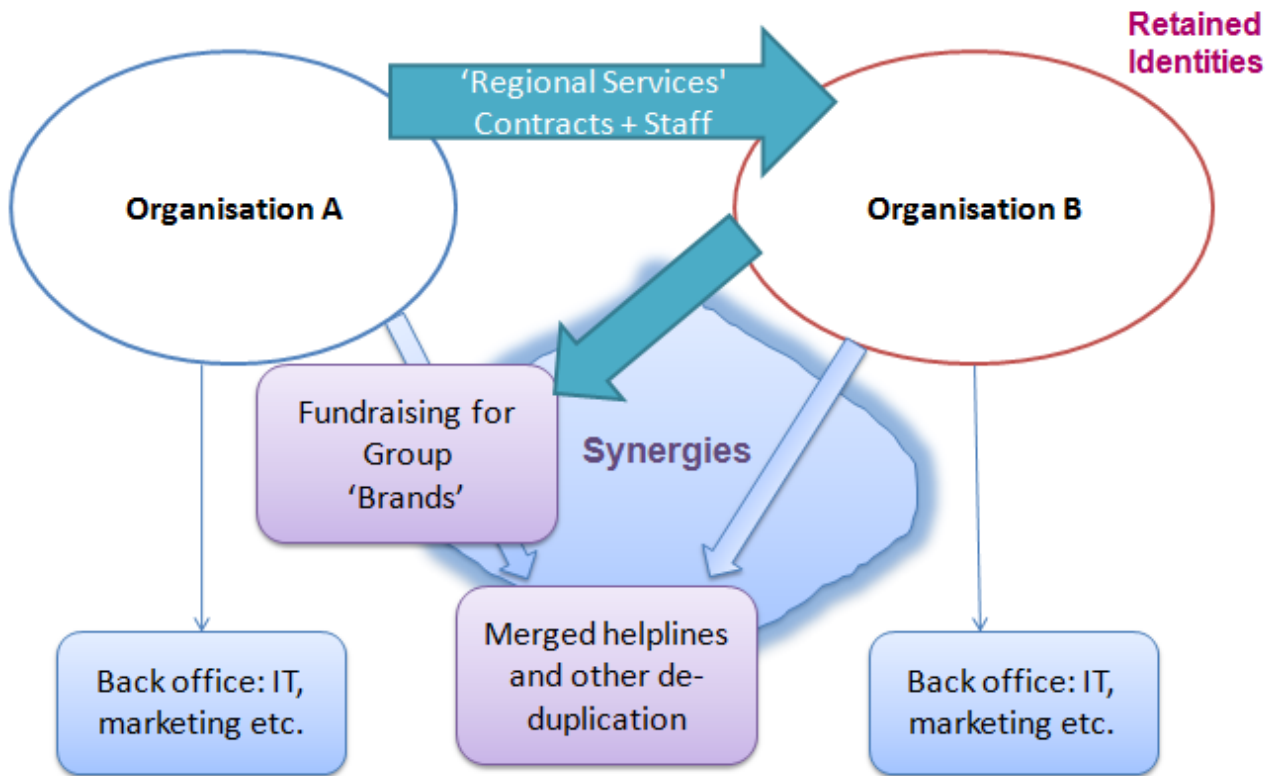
Retained Identities

'Regional Services' Contracts + Staff

Organisation A

Organisation B

Fundraising for Group 'Brands'

Synergies

Back office: IT, marketing etc.

Merged helplines and other de-duplication

Back office: IT, marketing etc.